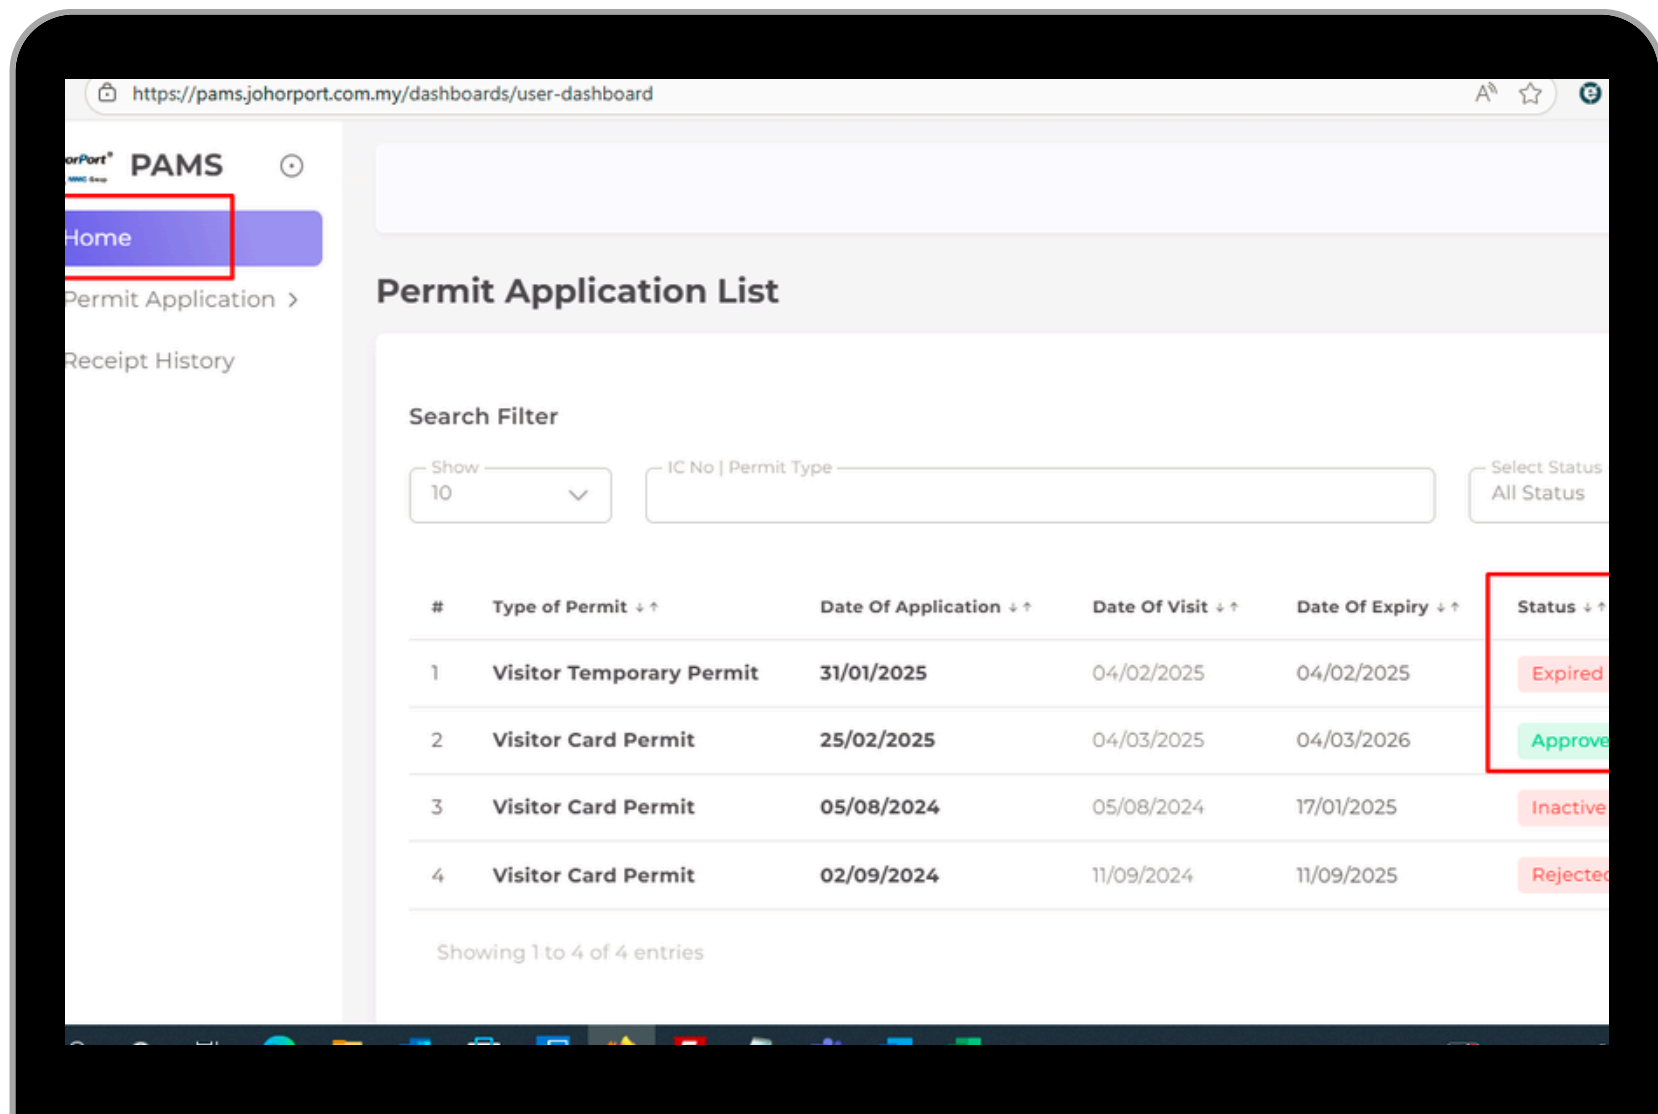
https://pams.johorport.com.my/dashboards/user-dashboard

orPort PAMS

Home

Permit Application >

Receipt History

Permit Application List

Search Filter

Show
10

IC No | Permit Type

Select Status
All Status

| # | Type of Permit | Date Of Application | Date Of Visit | Date Of Expiry | Status |
|---|---|---|---|---|---|
| 1 | Visitor Temporary Permit | 31/01/2025 | 04/02/2025 | 04/02/2025 | Expired |
| 2 | Visitor Card Permit | 25/02/2025 | 04/03/2025 | 04/03/2026 | Approve |
| 3 | Visitor Card Permit | 05/08/2024 | 05/08/2024 | 17/01/2025 | Inactive |
| 4 | Visitor Card Permit | 02/09/2024 | 11/09/2024 | 11/09/2025 | Rejecte |

Showing 1 to 4 of 4 entries